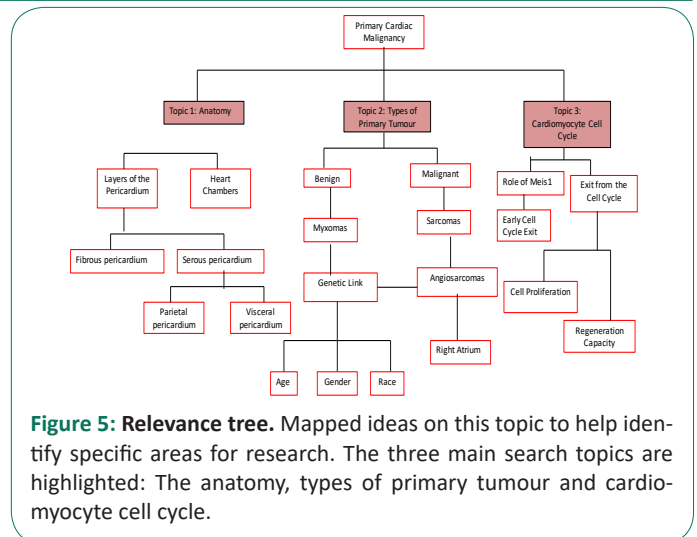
Primary Cardiac Malignancy

Topic 1: Anatomy

Topic 2: Types of Primary Tumour

Topic 3: Cardiomyocyte Cell Cycle

Layers of the Pericardium

Heart Chambers

Fibrous pericardium

Serous pericardium

Parietal pericardium

Visceral pericardium

Benign

Myxomas

Genetic Link

Age

Gender

Race

Malignant

Sarcomas

Angiosarcomas

Right Atrium

Role of Meis1

Early Cell Cycle Exit

Exit from the Cell Cycle

Cell Proliferation

Regeneration Capacity

**Figure 5: Relevance tree.** Mapped ideas on this topic to help identify specific areas for research. The three main search topics are highlighted: The anatomy, types of primary tumour and cardiomyocyte cell cycle.